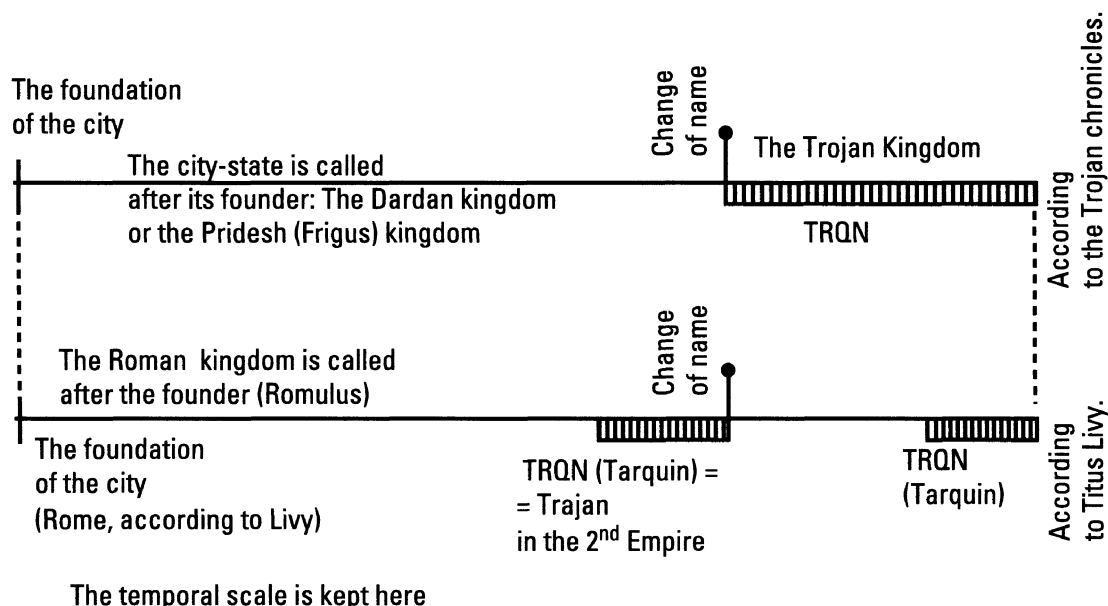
The foundation of the city

Change of name

The Trojan Kingdom

The city-state is called after its founder: The Dardan kingdom or the Pridesh (Frigus) kingdom

TRQN

According to the Trojan chronicles.

The Roman kingdom is called after the founder (Romulus)

Change of name

The foundation of the city (Rome, according to Livy)

TRQN (Tarquin) = = Trajan in the 2$^{nd}$ Empire

TRQN (Tarquin)

According to Titus Livy.

The temporal scale is kept here